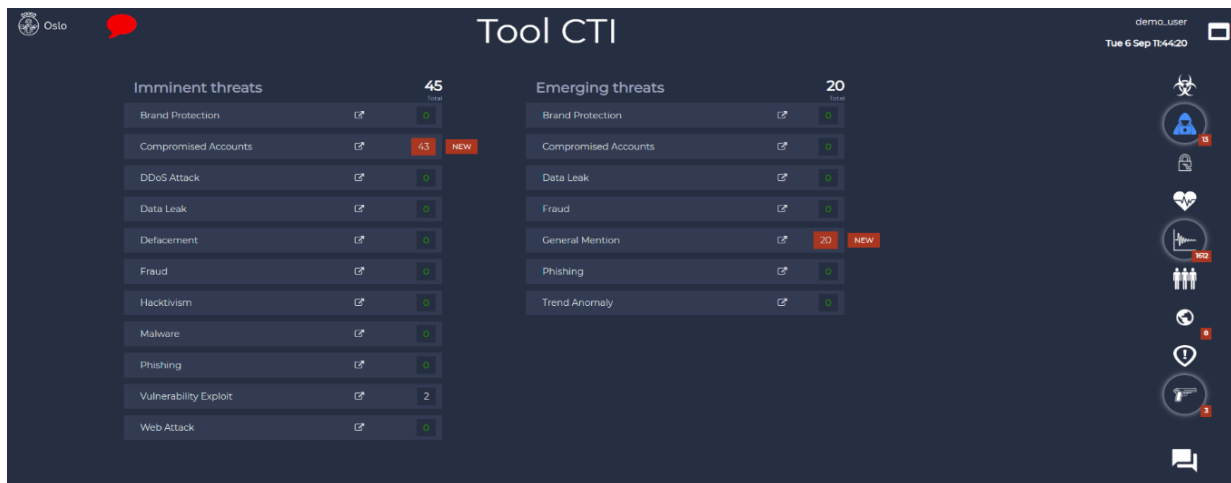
Oslo

Tool CTI

demo_user
Tue 6 Sep 11:44:20

Imminent threats 45 Total

| | |
|---|---|
| Brand Protection | 0 |
| Compromised Accounts | 43 NEW |
| DDoS Attack | 0 |
| Data Leak | 0 |
| Defacement | 0 |
| Fraud | 0 |
| Hacktivism | 0 |
| Malware | 0 |
| Phishing | 0 |
| Vulnerability Exploit | 2 |
| Web Attack | 0 |

Emerging threats 20 Total

| | |
|---|---|
| Brand Protection | 0 |
| Compromised Accounts | 0 |
| Data Leak | 0 |
| Fraud | 0 |
| General Mention | 20 NEW |
| Phishing | 0 |
| Trend Anomaly | 0 |

13
1612
8
3